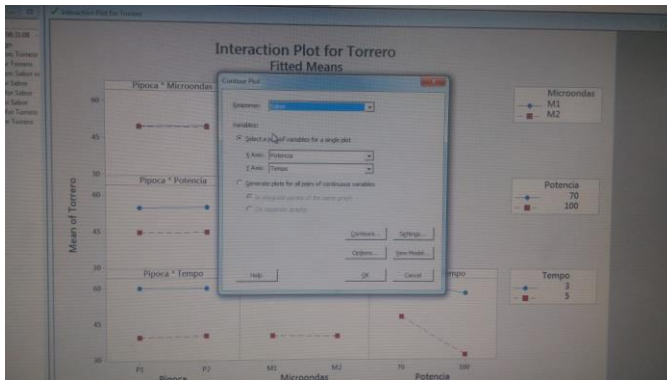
Interaction Plot for Torrero

Fitted Means

Pipoca * Microondas

Pipoca * Potencia

Pipoca * Tempo

Mean of Torrero

60

45

30

P1

P2

M1

M2

70

100

Pipoca

Microondas

Potencia

Microondas

M1

M2

Potencia

70

100

Tempo

3

5

Contour Plot

Response: Sabor

Variables:

Select a pair of variables for a single plot

X Axis: Potencia

Y Axis: Tempo

Generate plots for all pairs of continuous variables

In separate panels of the same graph

On separate graphs

Contours...

Settings...

Options...

View Model...

Help

OK

Cancel

Interaction Plot for Torrero